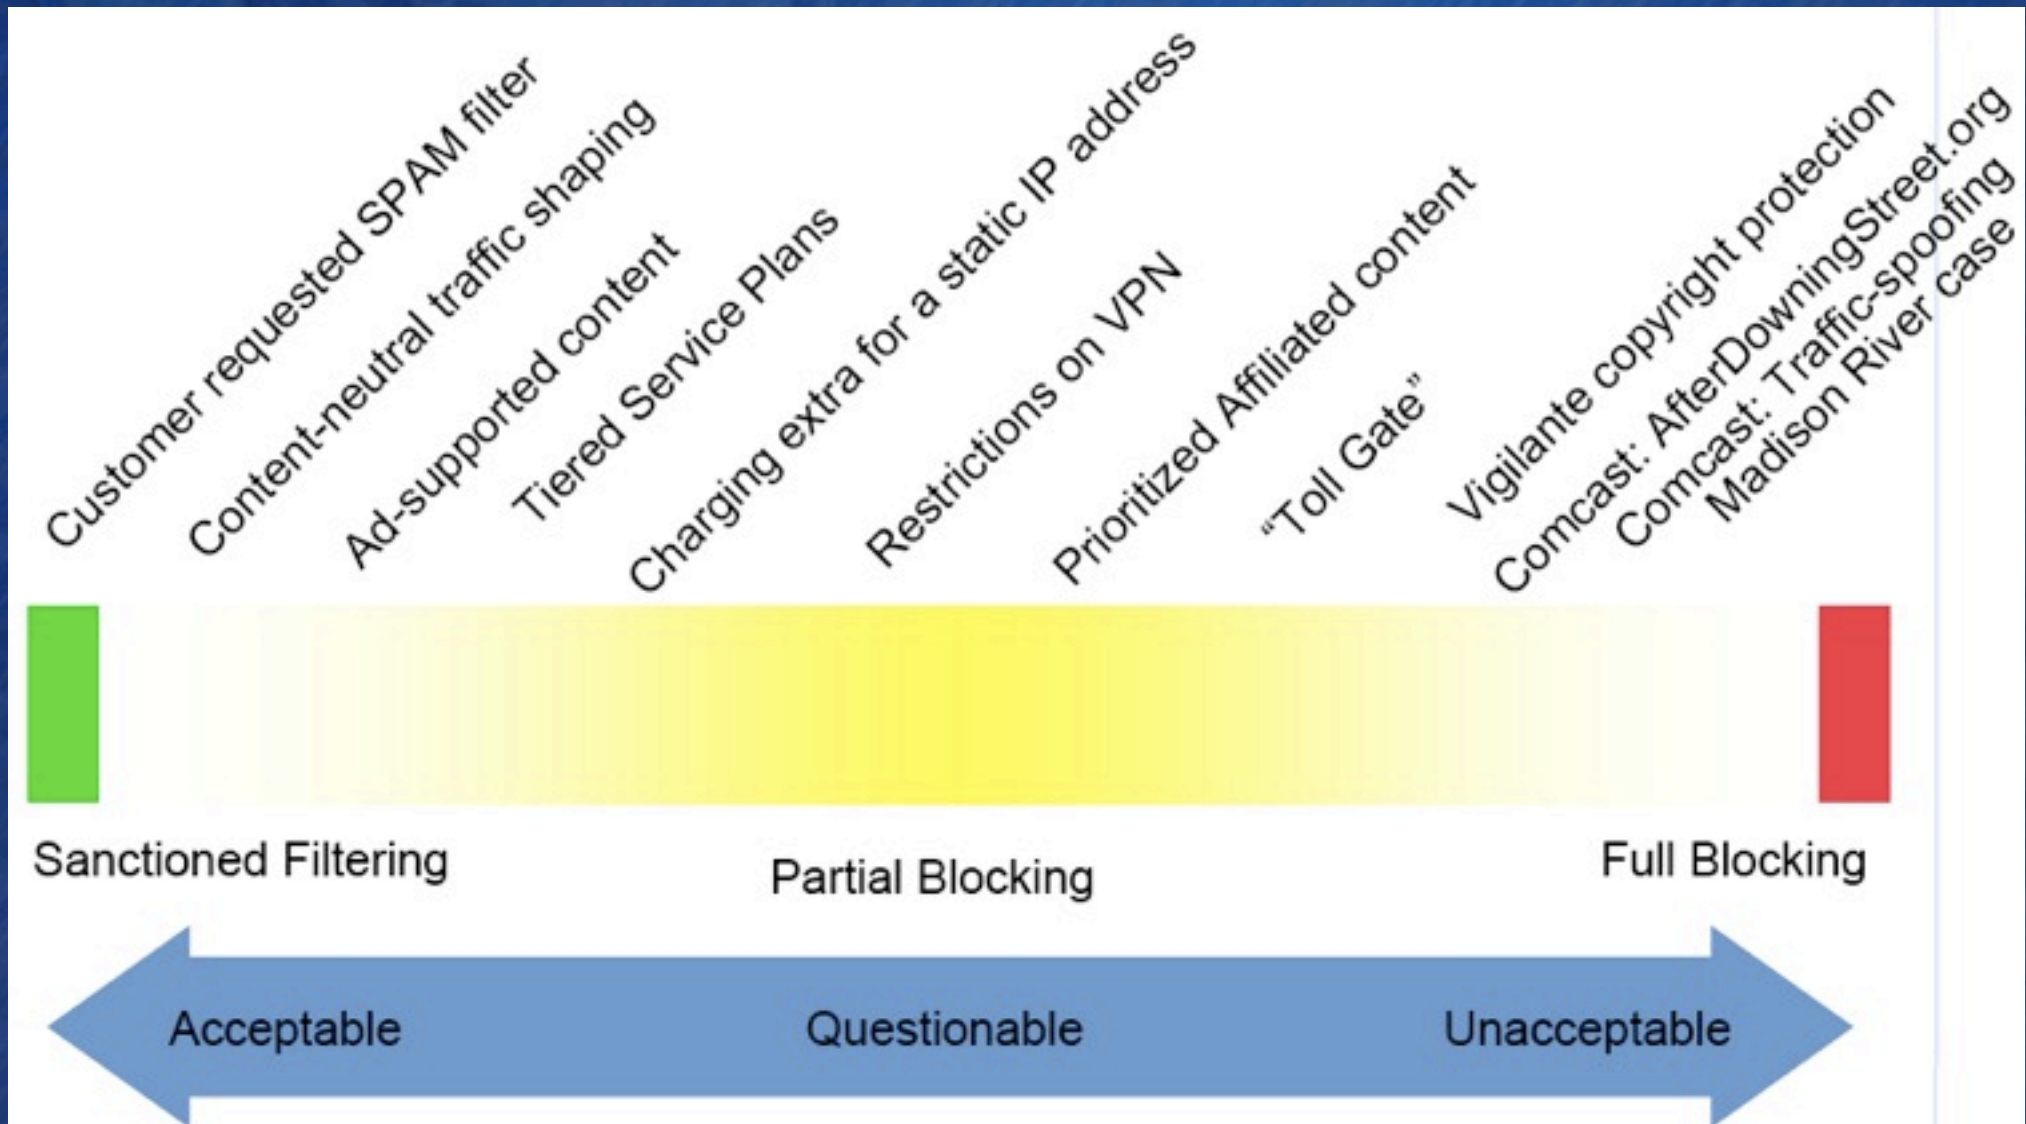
Customer requested SPAM filter
Content-neutral traffic shaping
Ad-supported content
Tiered Service Plans
Charging extra for a static IP address
Restrictions on VPN
Prioritized Affiliated content
"Toll Gate"
Vigilante copyright protection
Comcast: AfterDowningStreet.org
Comcast: Traffic-spoofing
Madison River case

Sanctioned Filtering
Partial Blocking
Full Blocking

Acceptable
Questionable
Unacceptable